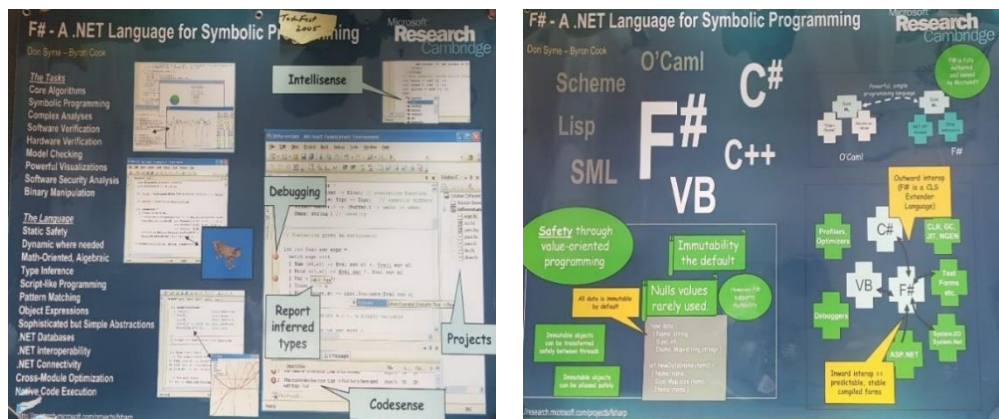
F# - A .NET Language for Symbolic Programming

TechFest 2005

Don Syme - Byron Cook

Microsoft Research Cambridge

The Tasks
Core Algorithms
Symbolic Programming
Complex Analyses
Software Verification
Hardware Verification
Model Checking
Powerful Visualizations
Software Security Analysis
Binary Manipulation

The Language
Static Safety
Dynamic where needed
Math-Oriented, Algebraic
Type Inference
Script-like Programming
Pattern Matching
Object Expressions
Sophisticated but Simple Abstractions
.NET Databases
.NET Interoperability
.NET Connectivity
Cross-Module Optimization
Native Code Execution

Intellisense

Debugging

Report inferred types

Projects

Codesense

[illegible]microsoft.com/projects/fsharp

F# - A .NET Language for Symbolic Programming

Don Syme - Byron Cook

Microsoft Research Cambridge

Scheme

O'Caml

C#

Lisp

F#

C++

SML

VB

O'Caml

F#

Safety through value-oriented programming

Immutability the default

Nulls values rarely used

All data is immutable by default

Immutable objects can be transferred safely between threads

Immutable objects can be aliased safely

Outward interop (F# is a CLS Extender Language)

Profilers, Optimizers

C#

CLR, GC, JIT, NGEN

VB

F#

Debuggers

ASP.NET

System.IO System.Net

Inward interop == predictable, stable compiled forms

research.microsoft.com/projects/fsharp